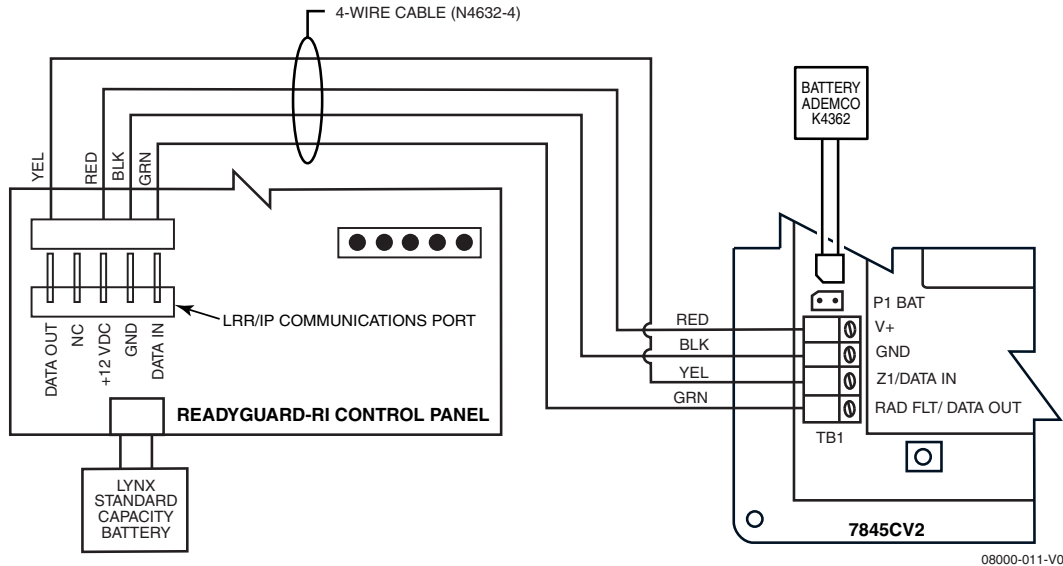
4-WIRE CABLE (N4632-4)

BATTERY ADEMCO K4362

YEL
RED
BLK
GRN

DATA OUT
NC
+12 VDC
GND
DATA IN

LRR/IP COMMUNICATIONS PORT

READYGUARD-RI CONTROL PANEL

LYNX STANDARD CAPACITY BATTERY

RED
BLK
YEL
GRN

P1 BAT
V+
GND
Z1/DATA IN
RAD FLT/ DATA OUT

TB1

7845CV2

08000-011-V0